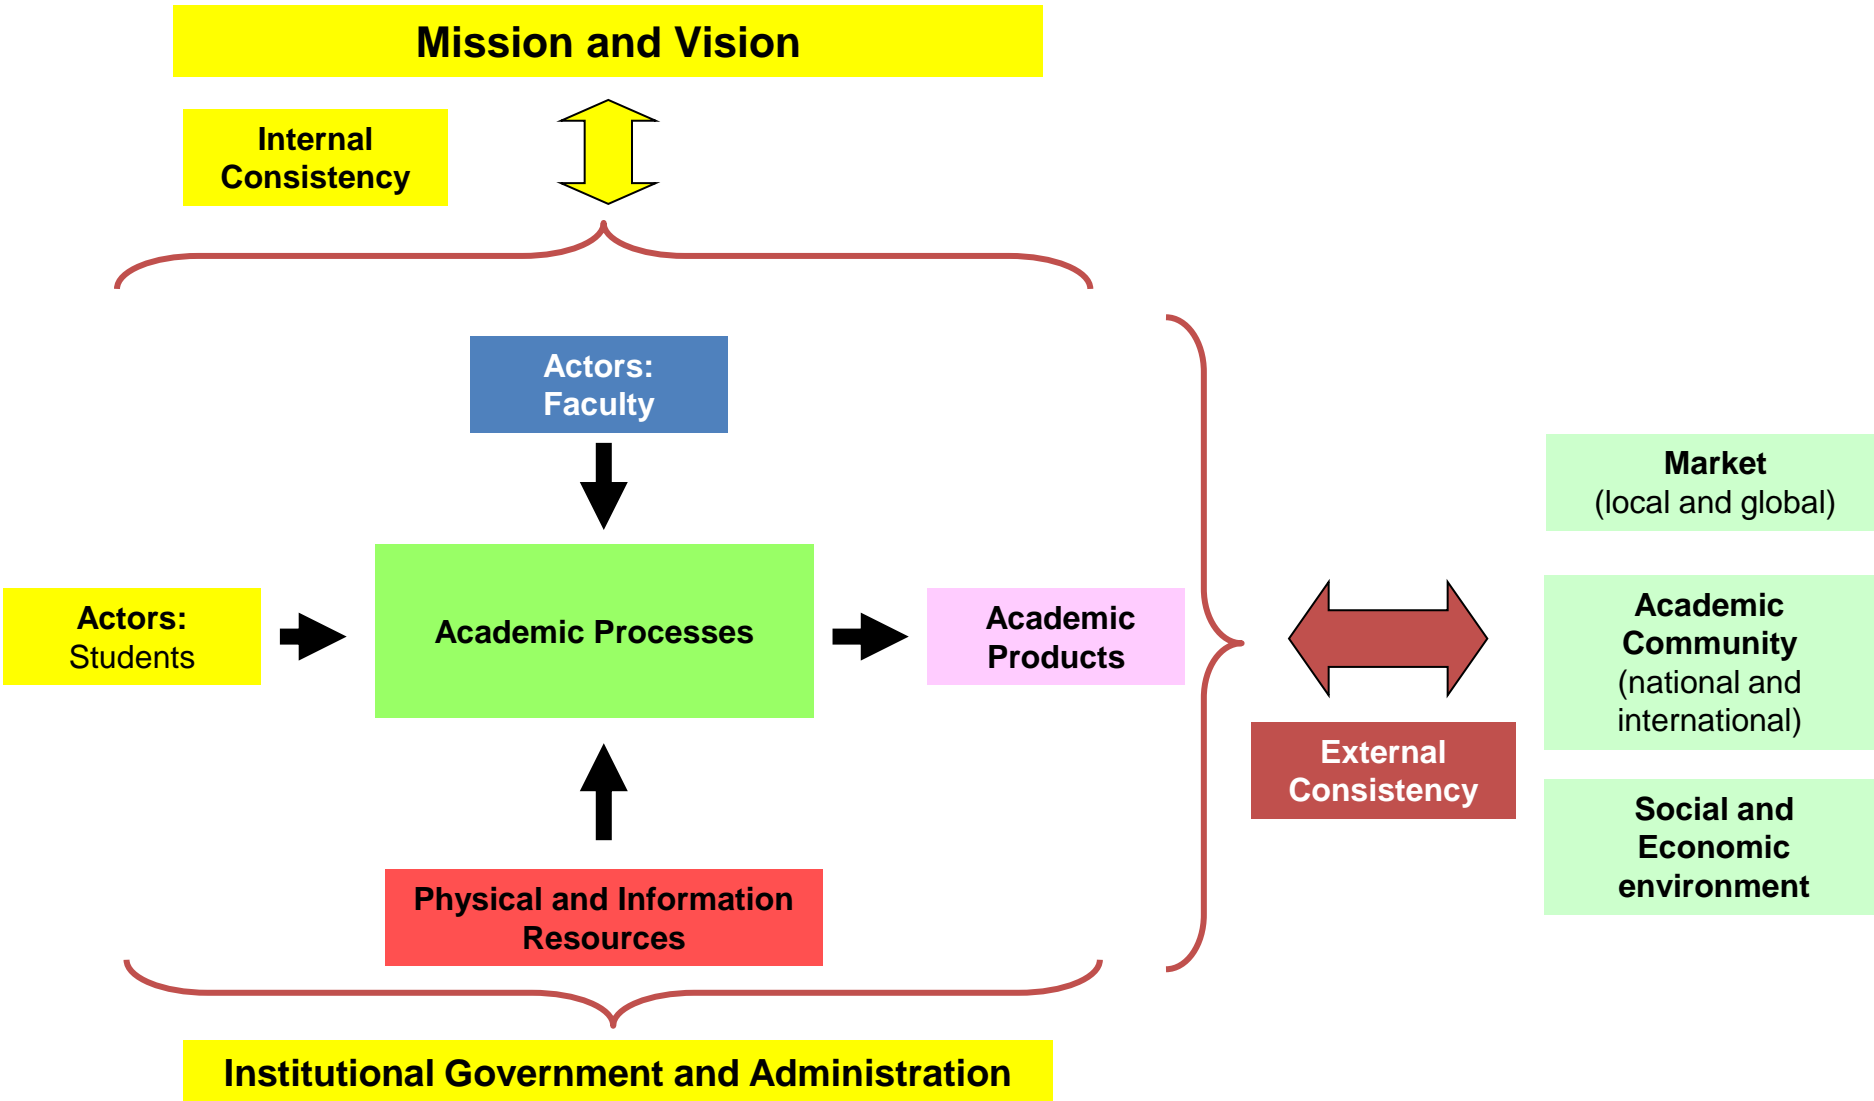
Mission and Vision

Internal Consistency

Actors: Faculty

Actors: Students

Academic Processes

Academic Products

Physical and Information Resources

Institutional Government and Administration

External Consistency

Market (local and global)

Academic Community (national and international)

Social and Economic environment